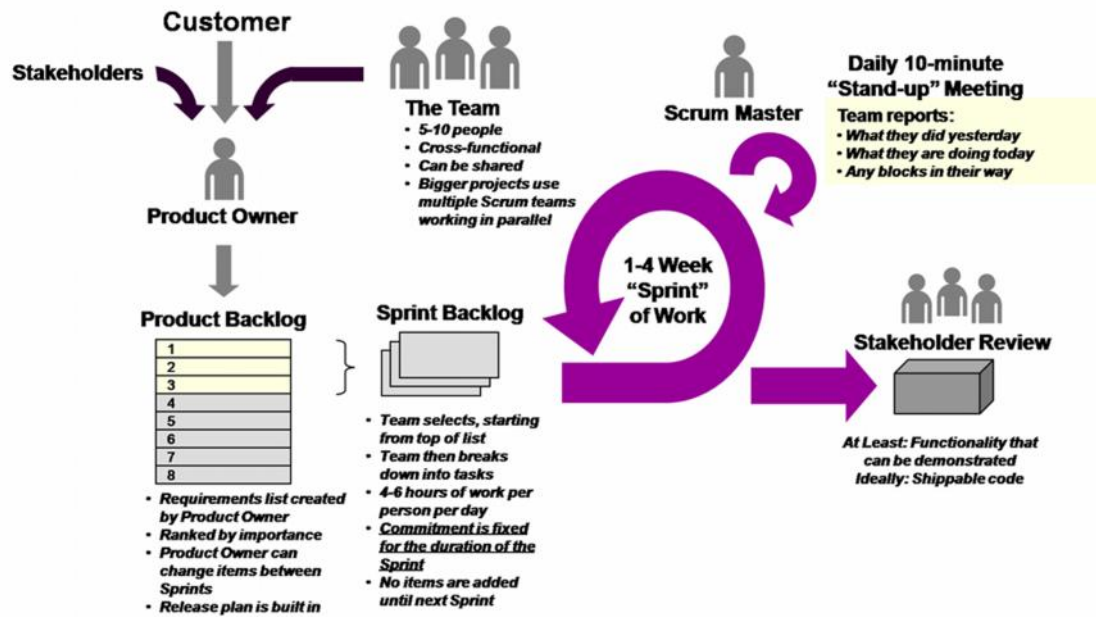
Customer

Stakeholders

Product Owner

The Team
- 5-10 people
- Cross-functional
- Can be shared
- Bigger projects use multiple Scrum teams working in parallel

Scrum Master

Daily 10-minute "Stand-up" Meeting

Team reports:
- What they did yesterday
- What they are doing today
- Any blocks in their way

Product Backlog

| 1 |
|---|
| 2 |
| 3 |
| 4 |
| 5 |
| 6 |
| 7 |
| 8 |

- Requirements list created by Product Owner
- Ranked by importance
- Product Owner can change items between Sprints
- Release plan is built in

Sprint Backlog

- Team selects, starting from top of list
- Team then breaks down into tasks
- 4-6 hours of work per person per day
- Commitment is fixed for the duration of the Sprint
- No items are added until next Sprint

1-4 Week "Sprint" of Work

Stakeholder Review

At Least: Functionality that can be demonstrated
Ideally: Shippable code